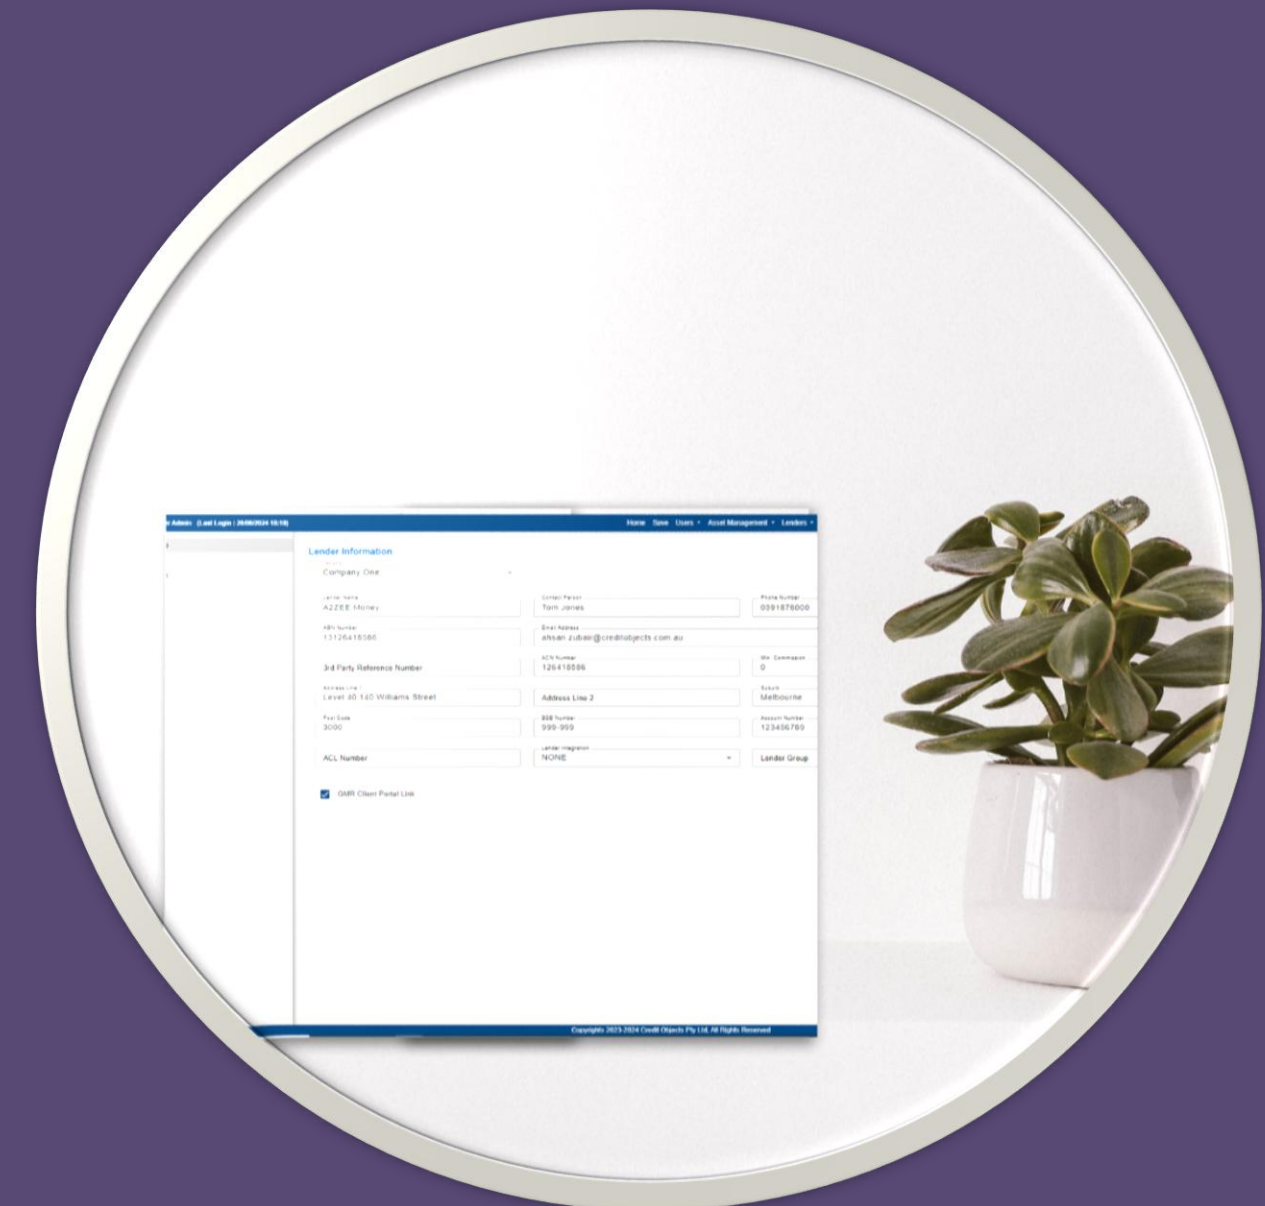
Admin (Last Login : 26/09/2024 10:18)

Home Save Users Asset Management Lenders

Lender Information

Company One

Lender Name
AZZEE Money

Contact Person
Tom Jones

Phone Number
0391876000

ABN Number
13126418586

Email Address
ahsan.zubair@creditobjects.com.au

3rd Party Reference Number

ACN Number
126418586

Min. Commission
0

Address Line 1
Level 40 140 Williams Street

Address Line 2

Suburb
Melbourne

Post Code
3000

BSB Number
999-999

Account Number
123456789

ACL Number

Lender Integration
NONE

Lender Group

GMR Client Portal Link

Copyrights 2023-2024 Credit Objects Pty Ltd. All Rights Reserved